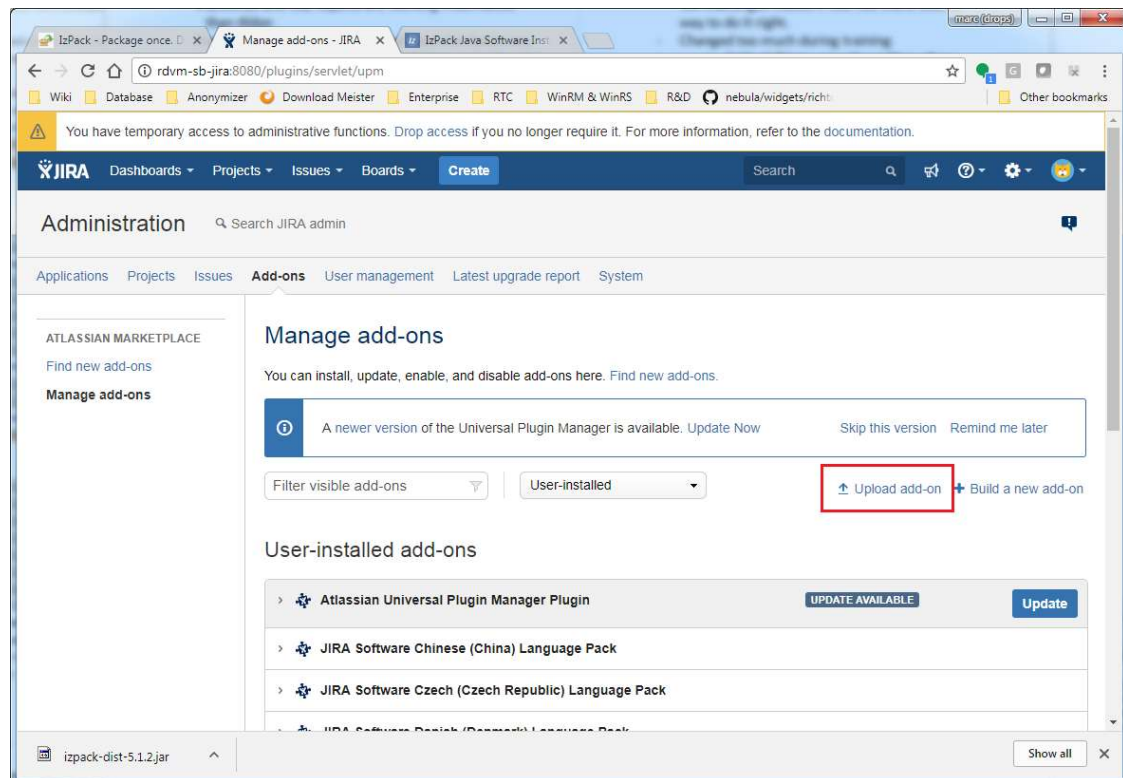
IzPack - Package once. D ×
Manage add-ons - JIRA ×
IzPack Java Software Inst ×
marc (drops)

rdvm-sb-jira:8080/plugins/servlet/upm

Wiki Database Anonymizer Download Meister Enterprise RTC WinRM & WinRS R&D nebula/widgets/richt Other bookmarks

You have temporary access to administrative functions. Drop access if you no longer require it. For more information, refer to the documentation.

JIRA Dashboards Projects Issues Boards Create Search

Administration Search JIRA admin

Applications Projects Issues Add-ons User management Latest upgrade report System

ATLASSIAN MARKETPLACE
Find new add-ons
Manage add-ons

Manage add-ons

You can install, update, enable, and disable add-ons here. Find new add-ons.

A newer version of the Universal Plugin Manager is available. Update Now Skip this version Remind me later

Filter visible add-ons User-installed Upload add-on + Build a new add-on

User-installed add-ons

Atlassian Universal Plugin Manager Plugin UPDATE AVAILABLE Update

JIRA Software Chinese (China) Language Pack

JIRA Software Czech (Czech Republic) Language Pack

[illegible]

izpack-dist-5.1.2.jar Show all ×